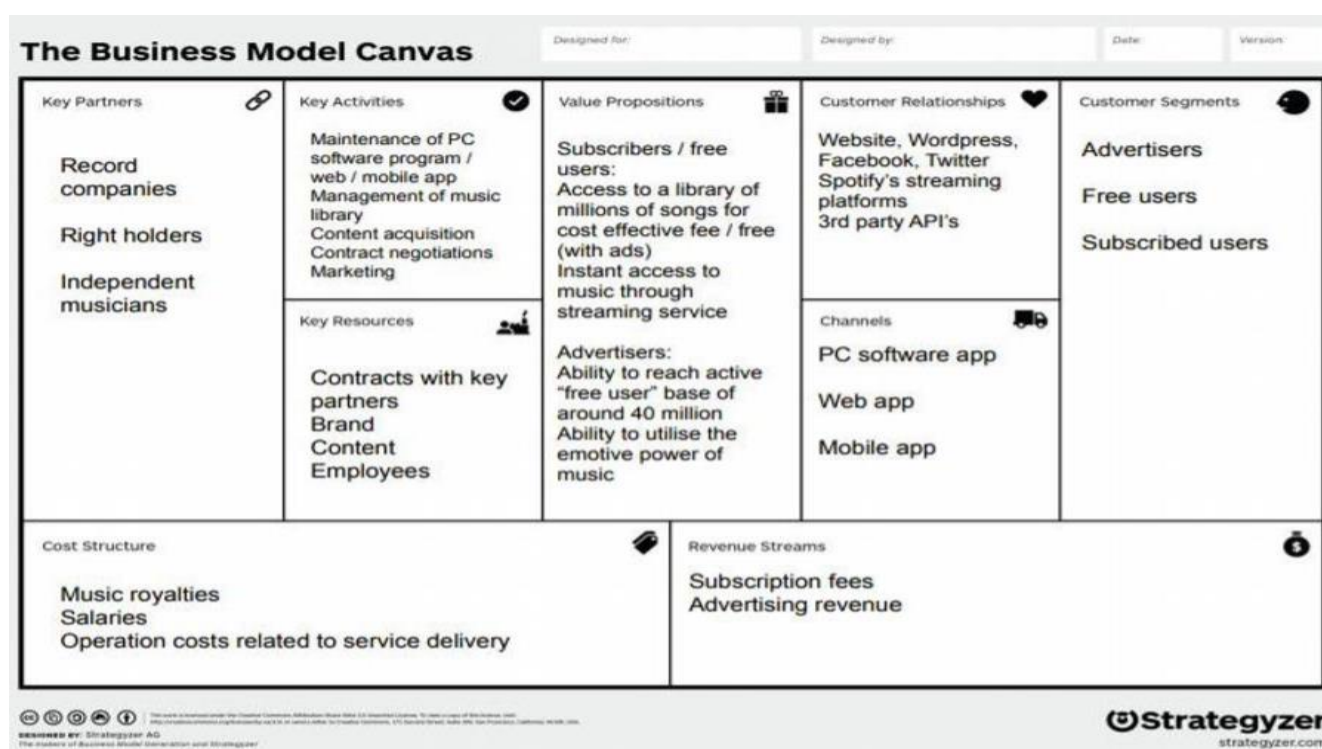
The Business Model Canvas

Designed for:

Designed by:

Date:

Version:

Key Partners

Record companies

Right holders

Independent musicians

Key Activities

Maintenance of PC software program / web / mobile app
Management of music library
Content acquisition
Contract negotiations
Marketing

Key Resources

Contracts with key partners
Brand
Content
Employees

Value Propositions

Subscribers / free users:
Access to a library of millions of songs for cost effective fee / free (with ads)
Instant access to music through streaming service

Advertisers:
Ability to reach active "free user" base of around 40 million
Ability to utilise the emotive power of music

Customer Relationships

Website, Wordpress, Facebook, Twitter
Spotify's streaming platforms
3rd party API's

Channels

PC software app

Web app

Mobile app

Customer Segments

Advertisers

Free users

Subscribed users

Cost Structure

Music royalties
Salaries
Operation costs related to service delivery

Revenue Streams

Subscription fees
Advertising revenue

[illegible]

DESIGNED BY: Strategyzer AG
The makers of Business Model Generation and Strategyzer

Strategyzer
strategyzer.com